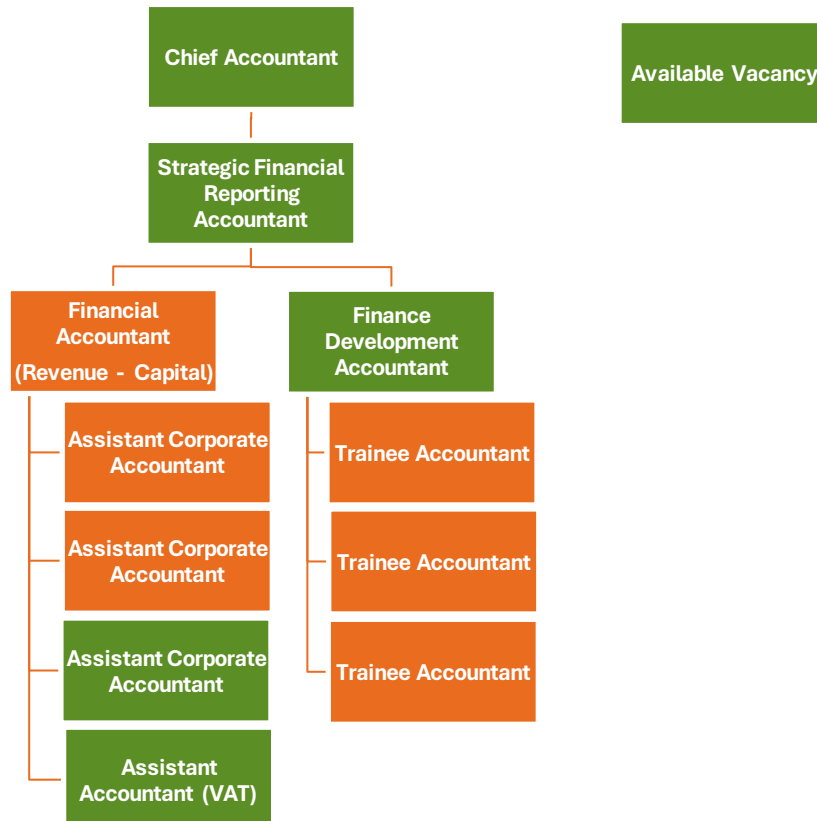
Chief Accountant

Available Vacancy

Strategic Financial Reporting Accountant

Financial Accountant (Revenue - Capital)

Finance Development Accountant

Assistant Corporate Accountant

Assistant Corporate Accountant

Assistant Corporate Accountant

Assistant Accountant (VAT)

Trainee Accountant

Trainee Accountant

Trainee Accountant